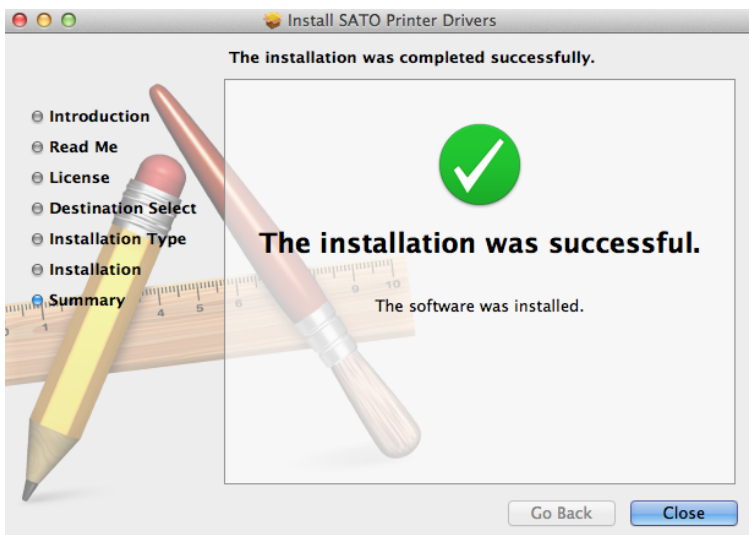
Install SATO Printer Drivers

The installation was completed successfully.

Introduction
Read Me
License
Destination Select
Installation Type
Installation
Summary

The installation was successful.

The software was installed.

Go Back
Close